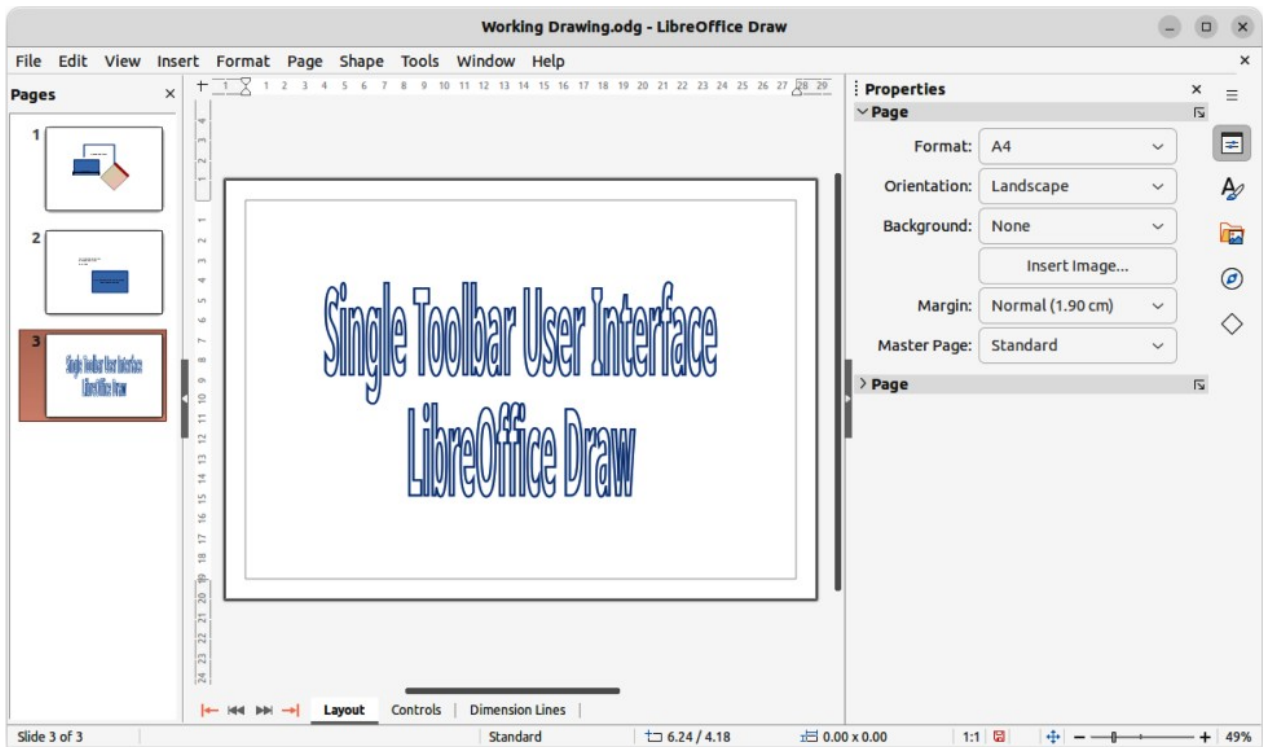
Working Drawing.odg - LibreOffice Draw

File Edit View Insert Format Page Shape Tools Window Help

Pages

1

2

3

Single Toolbar User Interface
LibreOffice Draw

Single Toolbar User Interface
LibreOffice Draw

1 2 3 4 5 6 7 8 9 10 11 12 13 14 15 16 17 18 19 20 21 22 23 24 25 26 27 28 29

Layout Controls Dimension Lines

Properties

Page

Format: A4

Orientation: Landscape

Background: None

Insert Image...

Margin: Normal (1.90 cm)

Master Page: Standard

Page

Slide 3 of 3 Standard 6.24 / 4.18 0.00 x 0.00 1:1 49%